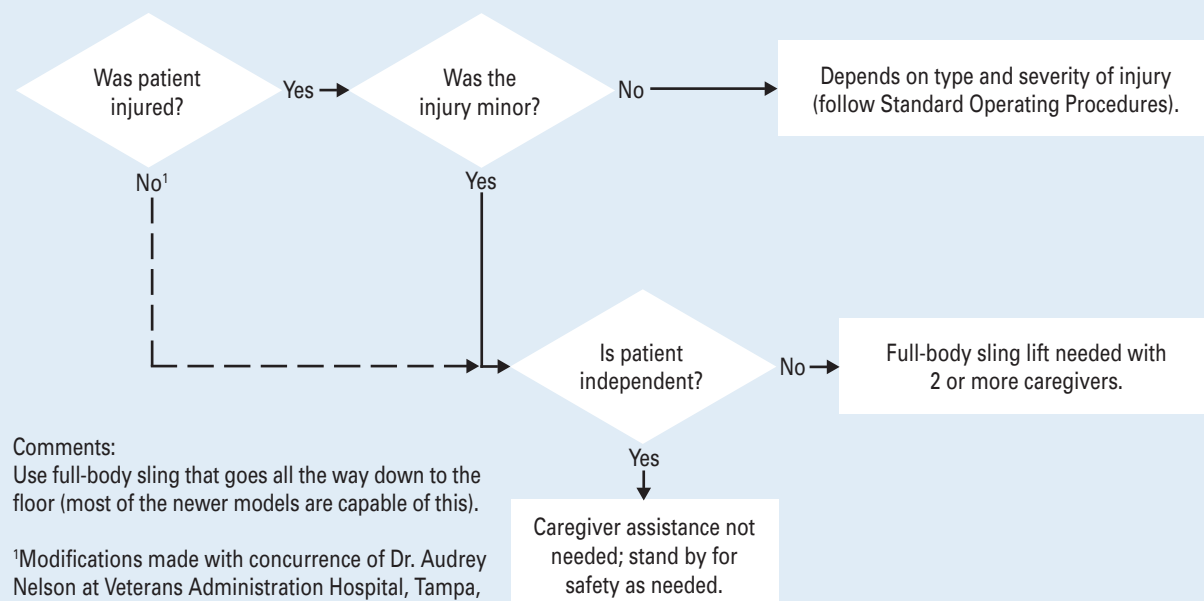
Was patient injured?

Yes

Was the injury minor?

No

Depends on type and severity of injury (follow Standard Operating Procedures).

No$^1$

Yes

Is patient independent?

No

Full-body sling lift needed with 2 or more caregivers.

Comments:
Use full-body sling that goes all the way down to the floor (most of the newer models are capable of this).

Yes

Caregiver assistance not needed; stand by for safety as needed.

$^1$Modifications made with concurrence of Dr. Audrey Nelson at Veterans Administration Hospital, Tampa,